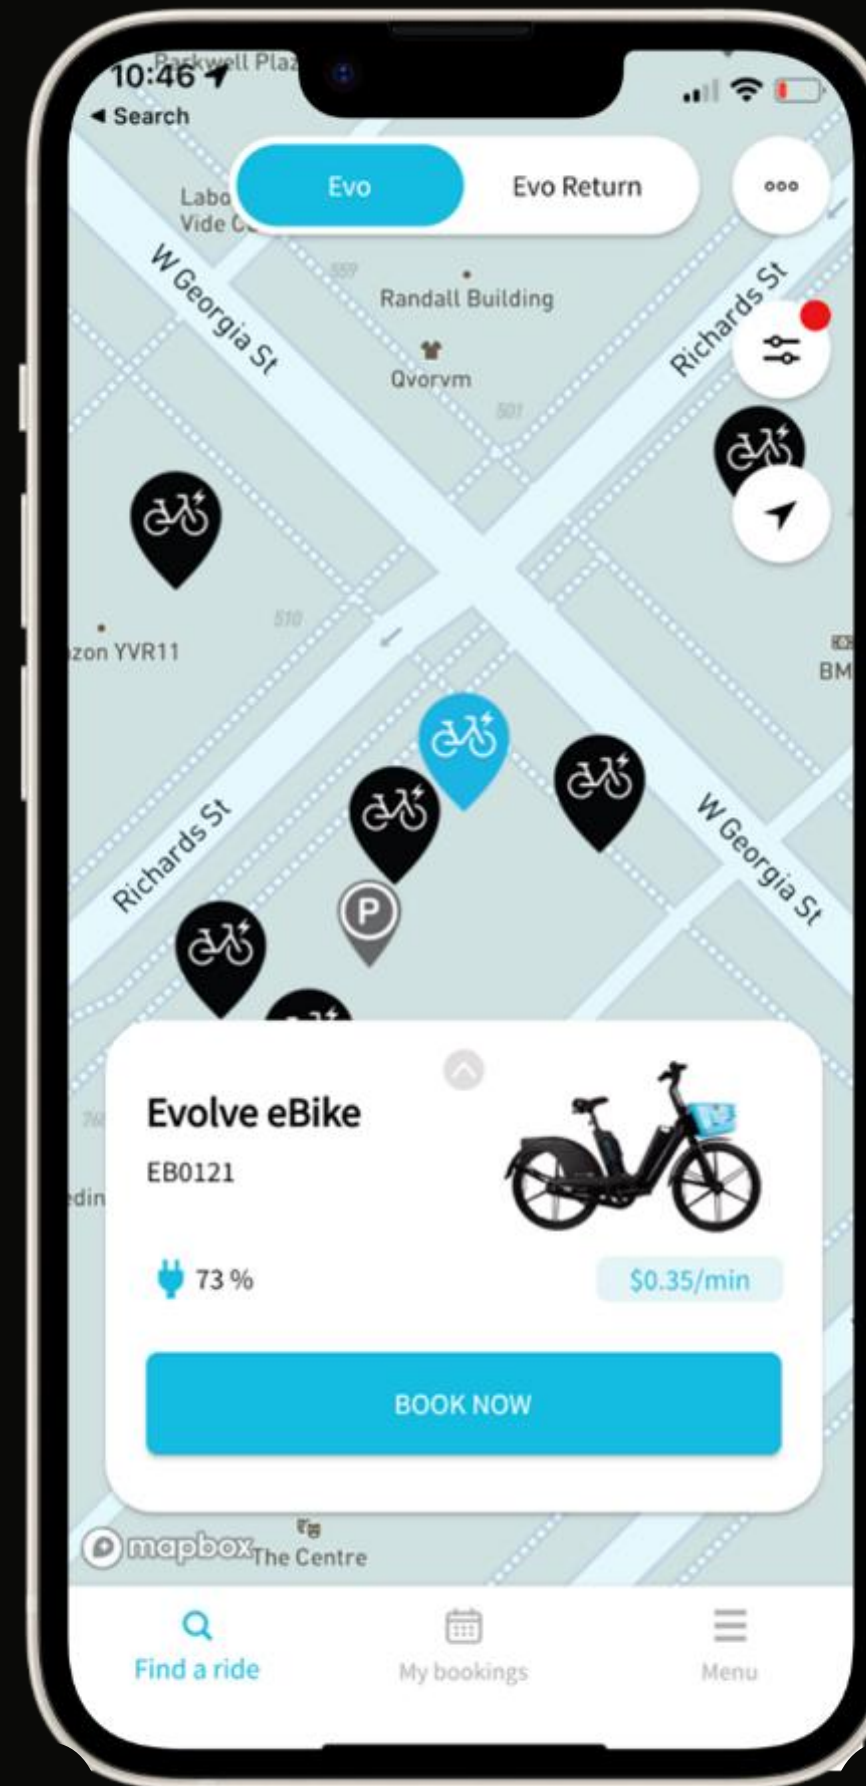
10:46
◀ Search
Rockwell Plaz

Evo
Evo Return

Labo
Vide C

W Georgia St
559
Randall Building
Qvorvm
501
Richards St

510
zon YVR11
BM

Richards St
W Georgia St

Evolve eBike
EB0121
73 %
$0.35/min
BOOK NOW

mapbox
The Centre
edin

Find a ride
My bookings
Menu